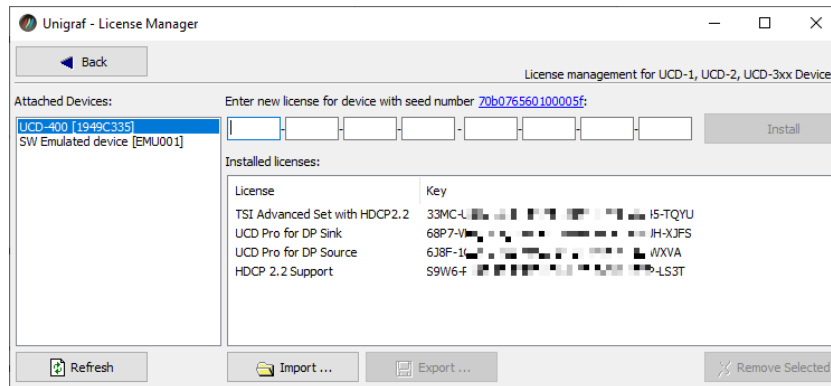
Unigraf - License Manager

Back

License management for UCD-1, UCD-2, UCD-3xx Device

Attached Devices:

UCD-400 [1949C335]
SW Emulated device [EMU001]

Enter new license for device with seed number 70b076560100005f:

Install

Installed licenses:

| License | Key |
|---|---|
| TSI Advanced Set with HDCP2.2 | 33MC-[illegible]5-TQYU |
| UCD Pro for DP Sink | 68P7-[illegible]JH-XJFS |
| UCD Pro for DP Source | 6J8F-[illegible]WXVA |
| HDCP 2.2 Support | S9W6-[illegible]-LS3T |

Refresh

Import ...

Export ...

Remove Selected